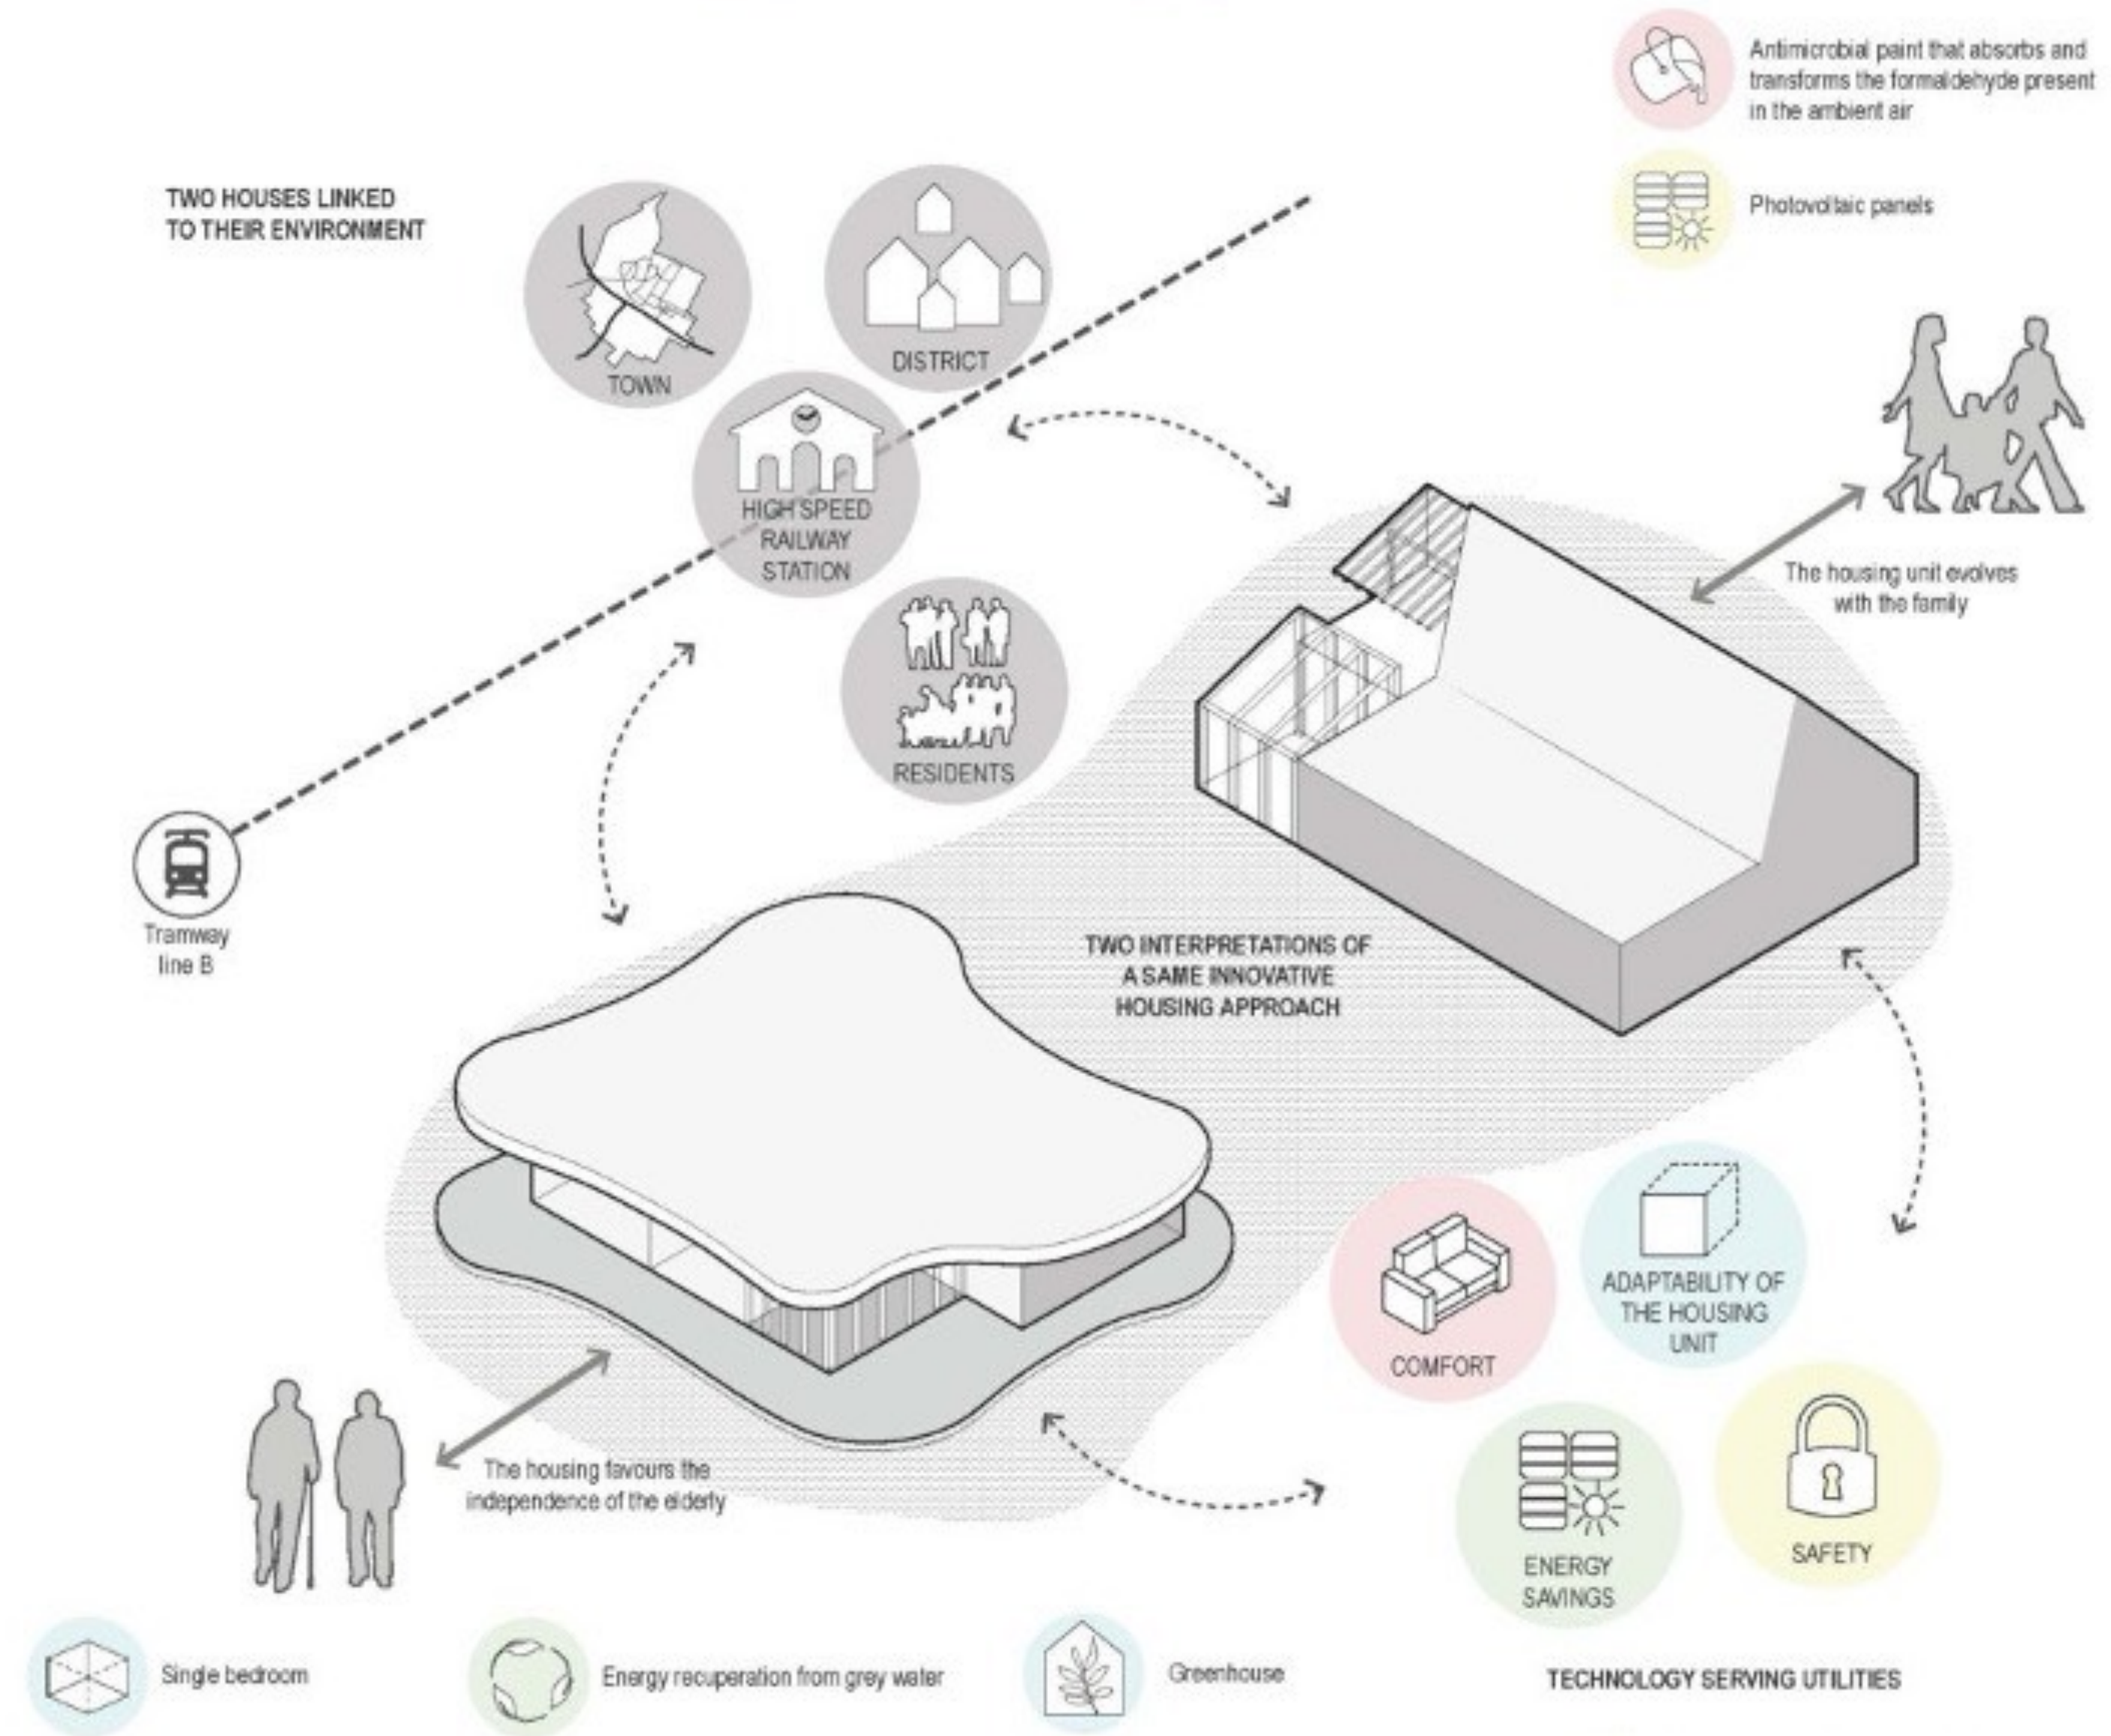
Antimicrobial paint that absorbs and transforms the formaldehyde present in the ambient air

Photovoltaic panels

TWO HOUSES LINKED TO THEIR ENVIRONMENT

TOWN

DISTRICT

HIGH SPEED RAILWAY STATION

RESIDENTS

The housing unit evolves with the family

Tramway line B

TWO INTERPRETATIONS OF A SAME INNOVATIVE HOUSING APPROACH

COMFORT

ADAPTABILITY OF THE HOUSING UNIT

ENERGY SAVINGS

SAFETY

The housing favours the independence of the elderly

Single bedroom

Energy recuperation from grey water

Greenhouse

TECHNOLOGY SERVING UTILITIES